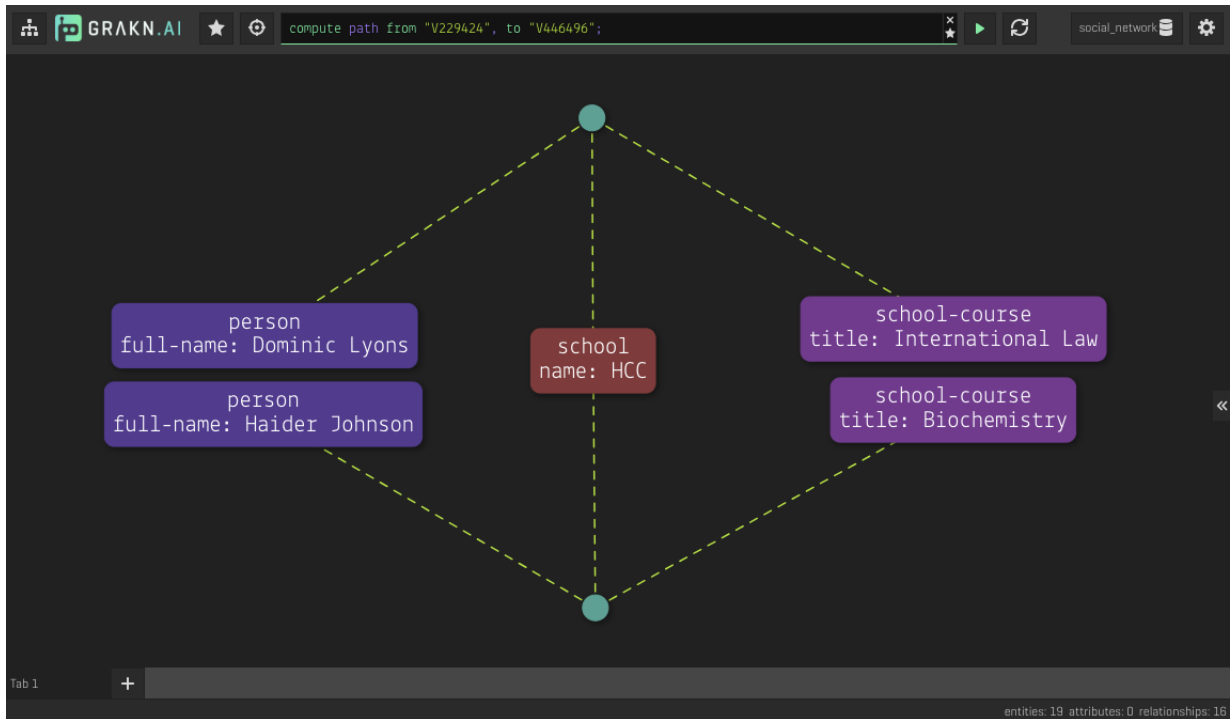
GRAKN.AI

compute path from "V229424", to "V446496";

social_network

person
full-name: Dominic Lyons

person
full-name: Haider Johnson

school
name: HCC

school-course
title: International Law

school-course
title: Biochemistry

«

Tab 1

+

entities: 19 attributes: 0 relationships: 16